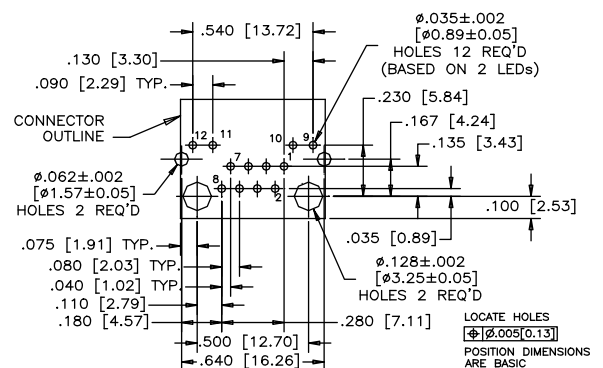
.540 [13.72]

ø.035±.002
[ø0.89±0.05]
HOLES 12 REQ'D
(BASED ON 2 LEDs)

.130 [3.30]

.090 [2.29] TYP.

CONNECTOR
OUTLINE

12 11

10 9

.230 [5.84]

.167 [4.24]

.135 [3.43]

7

ø.062±.002
[ø1.57±0.05]
HOLES 2 REQ'D

8

1

2

.100 [2.53]

.035 [0.89]

.075 [1.91] TYP.

.080 [2.03] TYP.

.040 [1.02] TYP.

ø.128±.002
[ø3.25±0.05]
HOLES 2 REQ'D

.110 [2.79]

.180 [4.57]

.280 [7.11]

.500 [12.70]

.640 [16.26]

LOCATE HOLES
ø.005[0.13]
POSITION DIMENSIONS
ARE BASIC